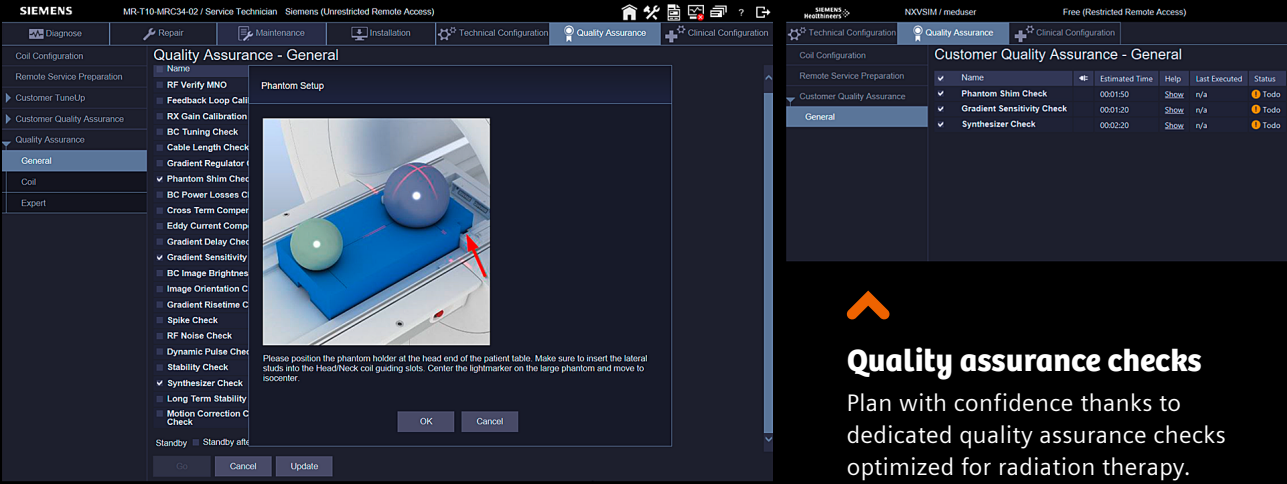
SIEMENS MR-T10-MRC34-02 / Service Technician Siemens (Unrestricted Remote Access)

Diagnose | Repair | Maintenance | Installation | Technical Configuration | Quality Assurance | Clinical Configuration

Coil Configuration
Remote Service Preparation
Customer TuneUp
Customer Quality Assurance
Quality Assurance
General
Coil
Expert

Quality Assurance - General

Name
RF Verify MNO
Feedback Loop Cali
RX Gain Calibration
BC Tuning Check
Cable Length Check
Gradient Regulator C
✓ Phantom Shim Chec
BC Power Losses C
Cross Term Compe
Eddy Current Compe
Gradient Delay Chec
✓ Gradient Sensitivity
BC Image Brightnes
Image Orientation C
Gradient Risetime C
Spike Check
RF Noise Check
Dynamic Pulse Chec
Stability Check
✓ Synthesizer Check
Long Term Stability
Motion Correction C Check

Standby Standby afte

Go Cancel Update

Phantom Setup

Please position the phantom holder at the head end of the patient table. Make sure to insert the lateral studs into the Head/Neck coil guiding slots. Center the lightmarker on the large phantom and move to isocenter.

OK Cancel

SIEMENS Healthineers NXVSIM / meduser Free (Restricted Remote Access)

Technical Configuration | Quality Assurance | Clinical Configuration

Coil Configuration
Remote Service Preparation
Customer Quality Assurance
General

Customer Quality Assurance - General

| ✓ | Name | | Estimated Time | Help | Last Executed | Status |
|---|---|---|---|---|---|---|
| ✓ | Phantom Shim Check | | 00:01:50 | Show | n/a | Todo |
| ✓ | Gradient Sensitivity Check | | 00:01:20 | Show | n/a | Todo |
| ✓ | Synthesizer Check | | 00:02:20 | Show | n/a | Todo |

Quality assurance checks

Plan with confidence thanks to dedicated quality assurance checks optimized for radiation therapy.